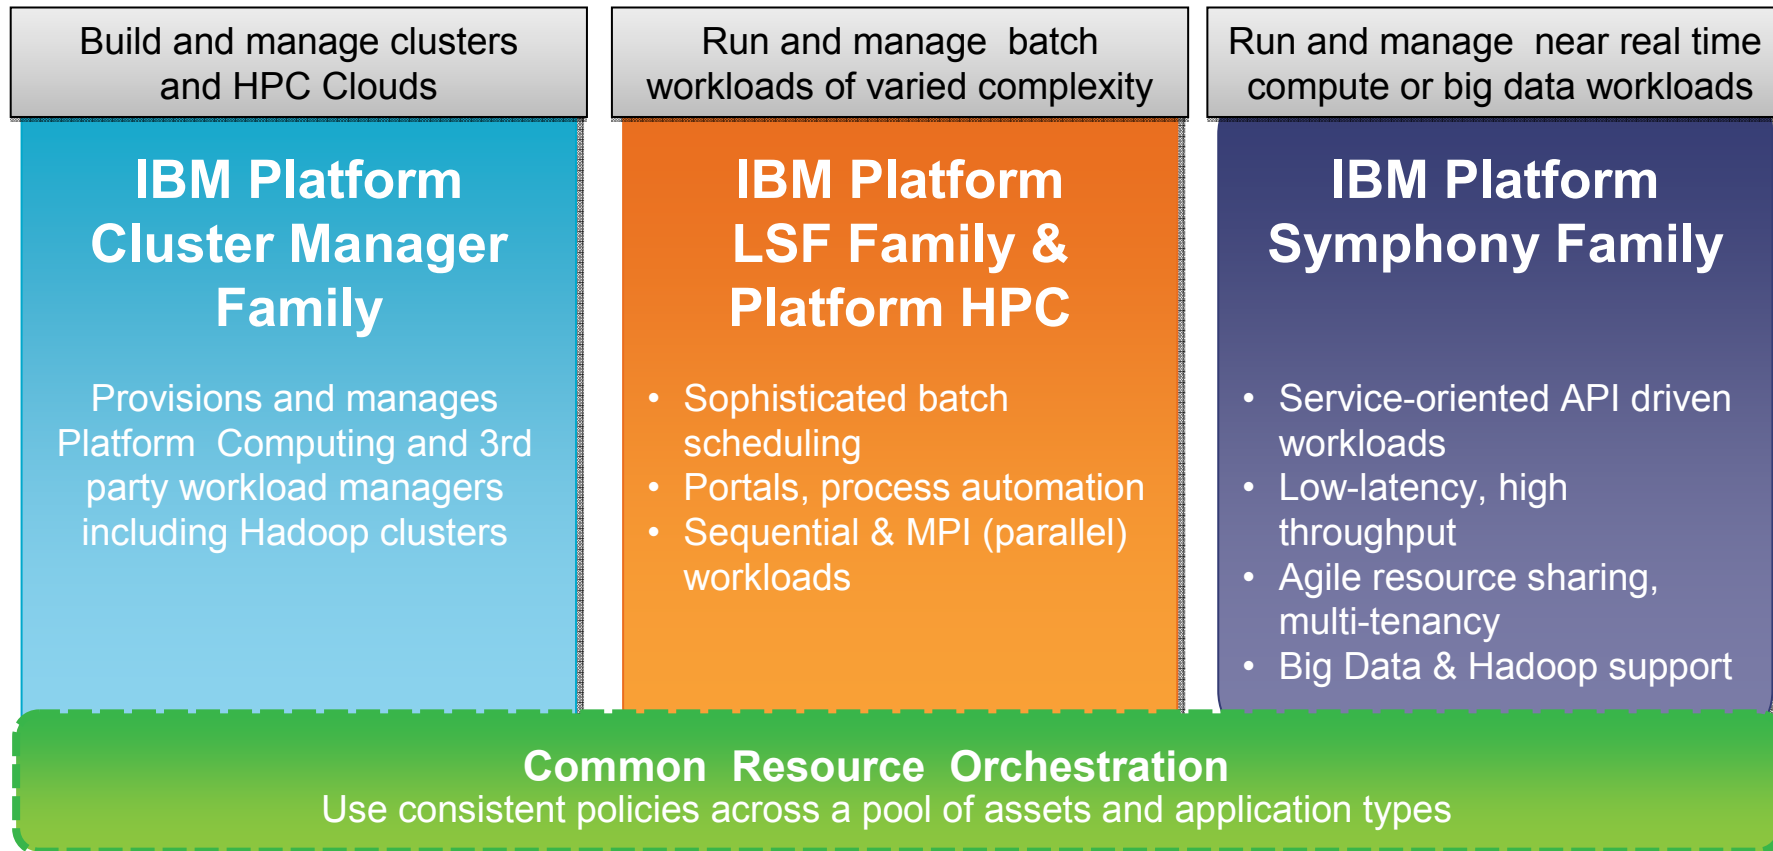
Build and manage clusters and HPC Clouds

IBM Platform Cluster Manager Family

Provisions and manages Platform Computing and 3rd party workload managers including Hadoop clusters

Run and manage batch workloads of varied complexity

IBM Platform LSF Family & Platform HPC

- Sophisticated batch scheduling
- Portals, process automation
- Sequential & MPI (parallel) workloads

Run and manage near real time compute or big data workloads

IBM Platform Symphony Family

- Service-oriented API driven workloads
- Low-latency, high throughput
- Agile resource sharing, multi-tenancy
- Big Data & Hadoop support

Common Resource Orchestration
Use consistent policies across a pool of assets and application types